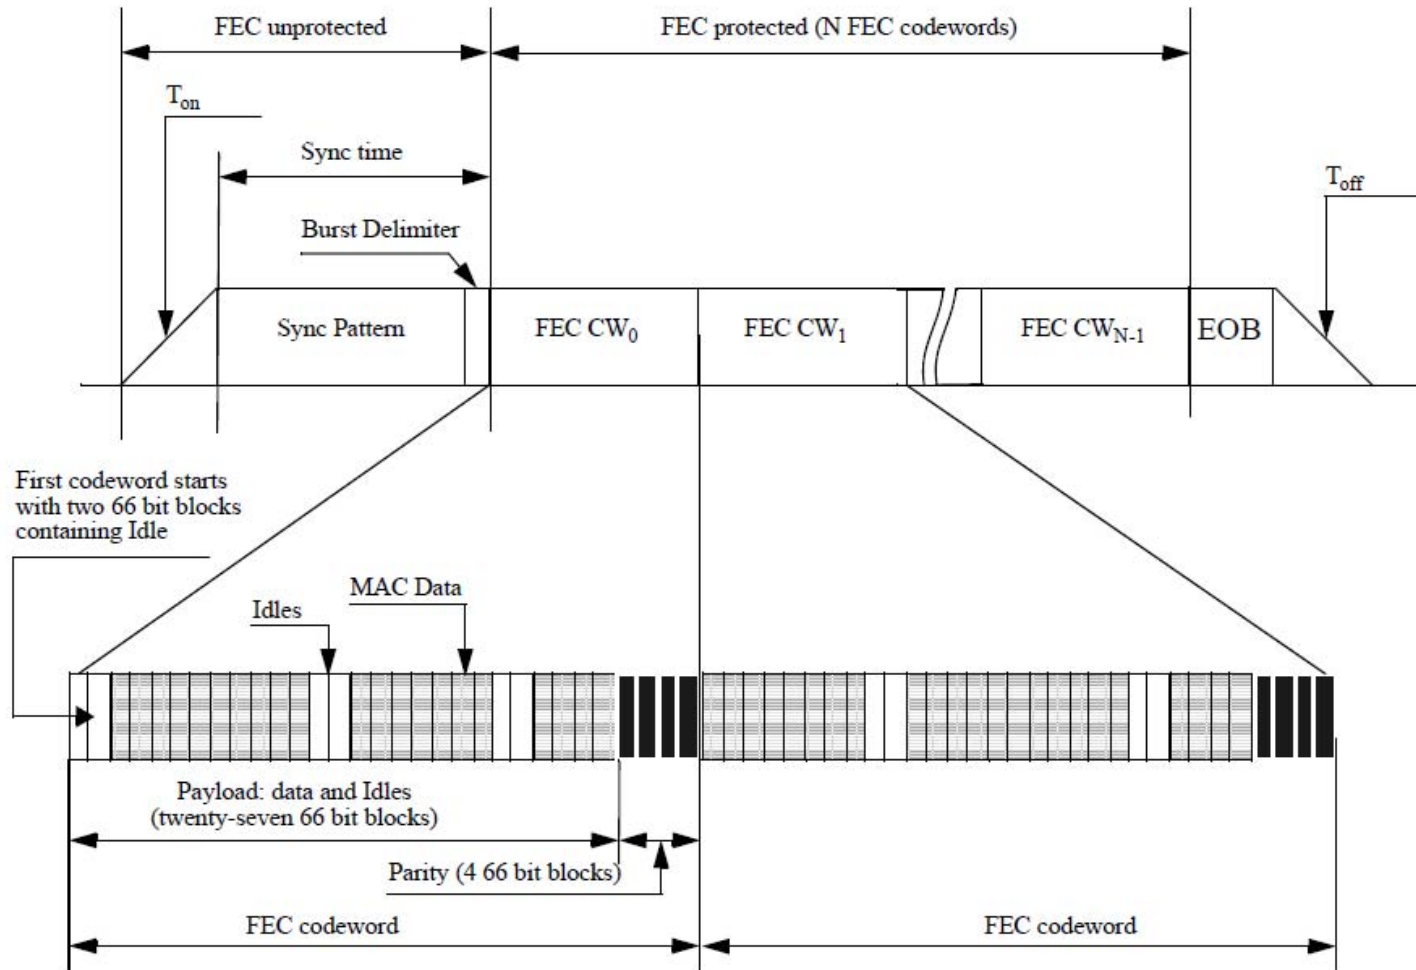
FEC unprotected

FEC protected (N FEC codewords)

$T_{on}$

Sync time

$T_{off}$

Burst Delimiter

Sync Pattern

FEC $CW_0$

FEC $CW_1$

FEC $CW_{N-1}$

EOB

First codeword starts with two 66 bit blocks containing Idle

MAC Data

Idles

Payload: data and Idles (twenty-seven 66 bit blocks)

Parity (4 66 bit blocks)

FEC codeword

FEC codeword